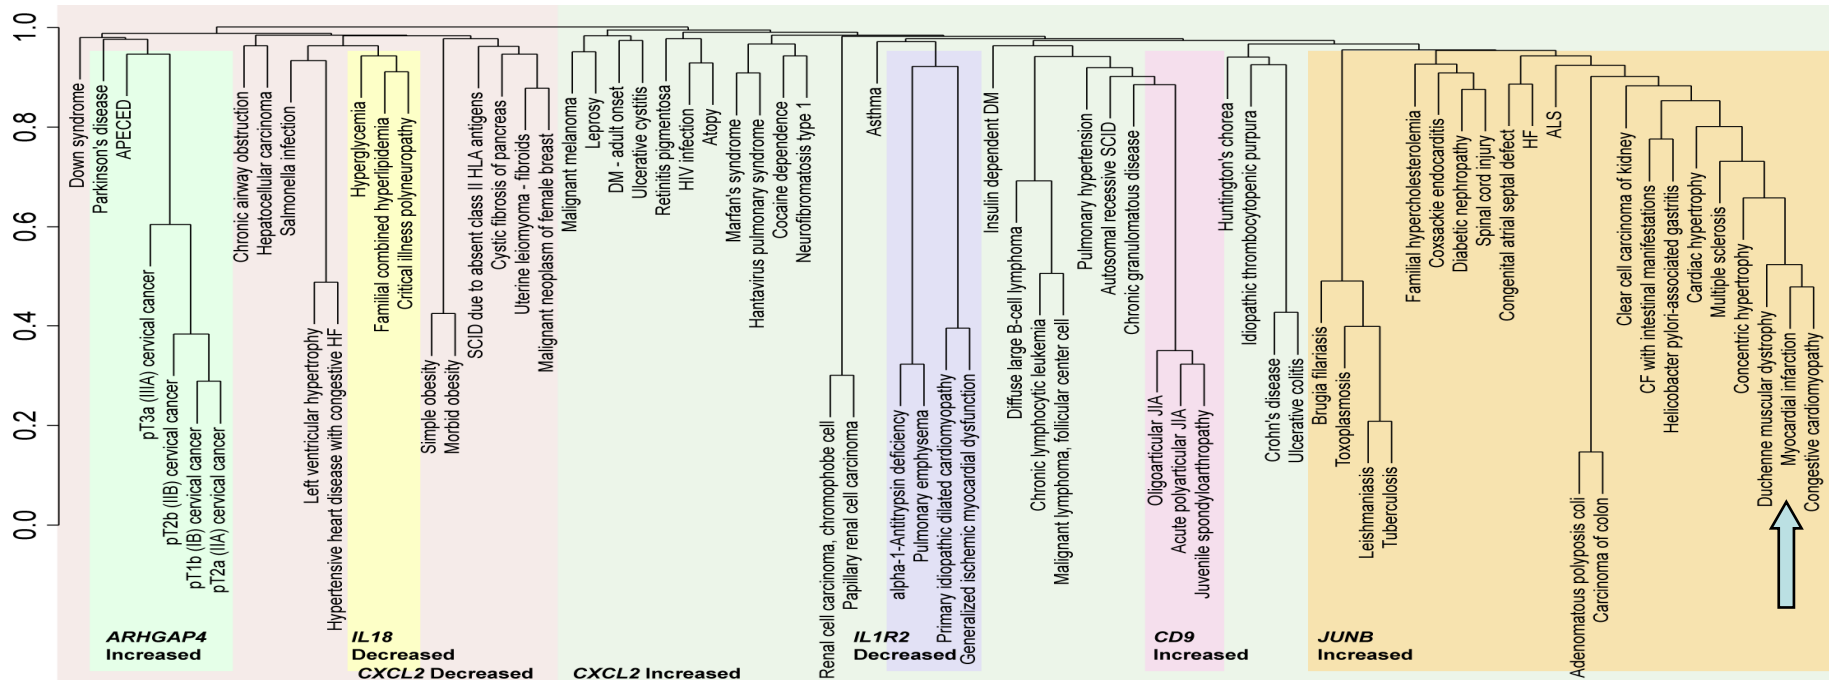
1.0
0.8
0.6
0.4
0.2
0.0

Down syndrome
Parkinson's disease
APECED
pT3a (IIIA) cervical cancer
pT2b (IIB) cervical cancer
pT1b (IB) cervical cancer
pT2a (IIA) cervical cancer
Chronic airway obstruction
Hepatocellular carcinoma
Salmonella infection
Left ventricular hypertrophy
Hypertensive heart disease with congestive HF
Hyperglycemia
Familial combined hyperlipidemia
Critical illness polyneuropathy
Simple obesity
Morbid obesity
SCID due to absent class II HLA antigens
Cystic fibrosis of pancreas
Uterine leiomyoma - fibroids
Malignant neoplasm of female breast
Malignant melanoma
Leprosy
DM - adult onset
Ulcerative cystitis
Retinitis pigmentosa
HIV infection
Atopy
Marfan's syndrome
Hantavirus pulmonary syndrome
Cocaine dependence
Neurofibromatosis type 1
Renal cell carcinoma, chromophobe cell
Papillary renal cell carcinoma
Asthma
alpha-1-Antitrypsin deficiency
Pulmonary emphysema
Primary idiopathic dilated cardiomyopathy
Generalized ischemic myocardial dysfunction
Insulin dependent DM
Diffuse large B-cell lymphoma
Chronic lymphocytic leukemia
Malignant lymphoma, follicular center cell
Pulmonary hypertension
Autosomal recessive SCID
Chronic granulomatous disease
Oligoarticular JIA
Acute polyarticular JIA
Juvenile spondyloarthropathy
Huntington's chorea
Idiopathic thrombocytopenic purpura
Crohn's disease
Ulcerative colitis
Brugia filariasis
Toxoplasmosis
Leishmaniasis
Tuberculosis
Familial hypercholesterolemia
Coxsackie endocarditis
Diabetic nephropathy
Spinal cord injury
Congenital atrial septal defect
HF
ALS
Adenomatous polyposis coli
Carcinoma of colon
Clear cell carcinoma of kidney
CF with intestinal manifestations
Helicobacter pylori-associated gastritis
Cardiac hypertrophy
Multiple sclerosis
Concentric hypertrophy
Duchenne muscular dystrophy
Myocardial infarction
Congestive cardiomyopathy

ARHGAP4 Increased
IL18 Decreased
CXCL2 Decreased
CXCL2 Increased
IL1R2 Decreased
CD9 Increased
JUNB Increased